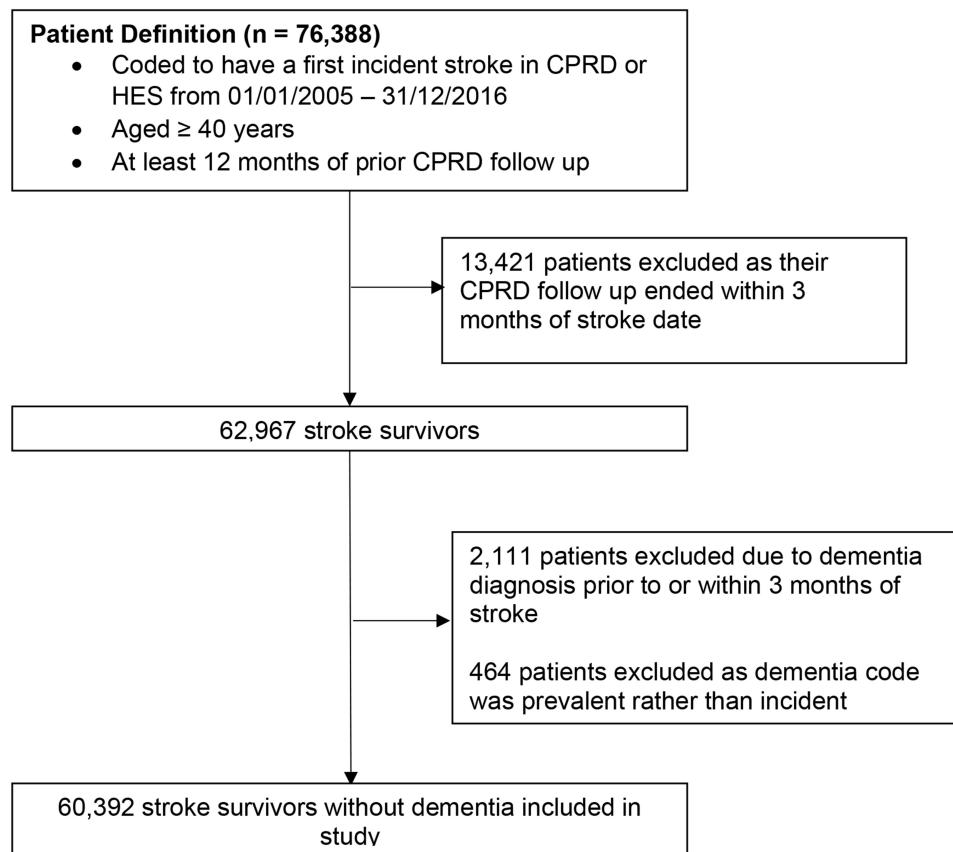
**Patient Definition (n = 76,388)**
- Coded to have a first incident stroke in CPRD or HES from 01/01/2005 – 31/12/2016
- Aged ≥ 40 years
- At least 12 months of prior CPRD follow up

13,421 patients excluded as their CPRD follow up ended within 3 months of stroke date

62,967 stroke survivors

2,111 patients excluded due to dementia diagnosis prior to or within 3 months of stroke

464 patients excluded as dementia code was prevalent rather than incident

60,392 stroke survivors without dementia included in study